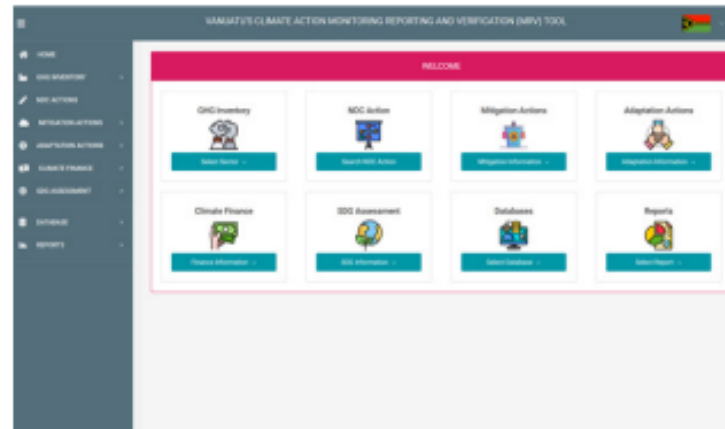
VANUATU'S CLIMATE ACTION MONITORING REPORTING AND VERIFICATION (MRV) TOOL

HOME
GHG INVENTORY
NDC ACTIONS
MITIGATION ACTIONS
ADAPTATION ACTIONS
CLIMATE FINANCE
SDG ASSESSMENT
DATABASE
REPORTS

WELCOME

GHG Inventory
Select Sector

NDC Action
Search NDC Action

Mitigation Actions
Mitigation Information

Adaptation Actions
Adaptation Information

Climate Finance
Finance Information

SDG Assessment
SDG Information

Databases
Select Database

Reports
Select Report